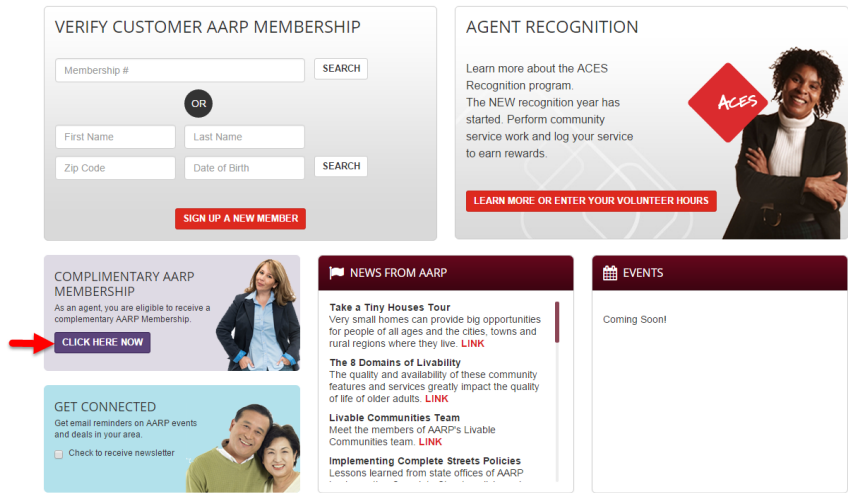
VERIFY CUSTOMER AARP MEMBERSHIP

Membership #

SEARCH

OR

First Name

Last Name

Zip Code

Date of Birth

SEARCH

SIGN UP A NEW MEMBER

AGENT RECOGNITION

Learn more about the ACES Recognition program. The NEW recognition year has started. Perform community service work and log your service to earn rewards.

ACES

LEARN MORE OR ENTER YOUR VOLUNTEER HOURS

COMPLIMENTARY AARP MEMBERSHIP

As an agent, you are eligible to receive a complementary AARP Membership.

CLICK HERE NOW

NEWS FROM AARP

Take a Tiny Houses Tour
Very small homes can provide big opportunities for people of all ages and the cities, towns and rural regions where they live. LINK

The 8 Domains of Livability
The quality and availability of these community features and services greatly impact the quality of life of older adults. LINK

Livable Communities Team
Meet the members of AARP's Livable Communities team. LINK

Implementing Complete Streets Policies
Lessons learned from state offices of AARP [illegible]

EVENTS

Coming Soon!

GET CONNECTED

Get email reminders on AARP events and deals in your area.

Check to receive newsletter